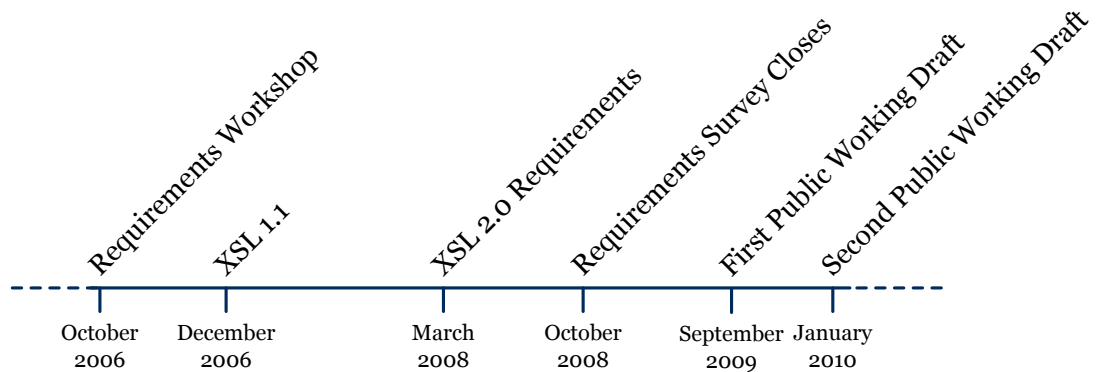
Requirements Workshop
October 2006

XSL 1.1
December 2006

XSL 2.0 Requirements
March 2008

Requirements Survey Closes
October 2008

First Public Working Draft
September 2009

Second Public Working Draft
January 2010